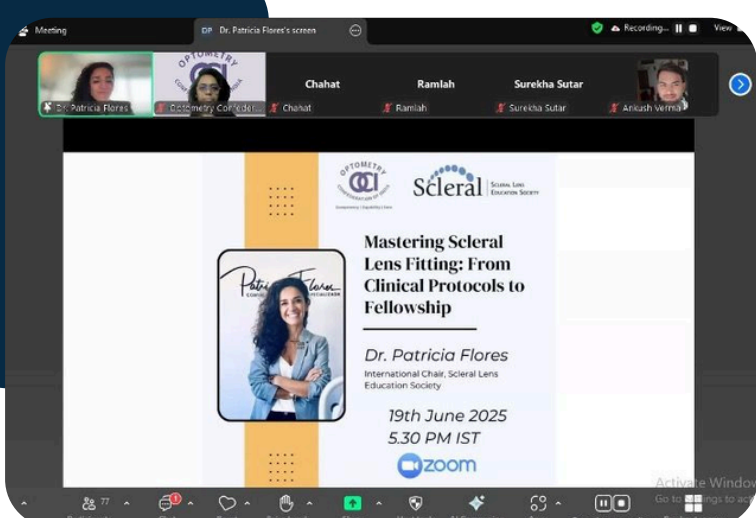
Meeting
DP Dr. Patricia Flores's screen
Recording...
View

Dr. Patricia Flores
Optometry Confeder...
Chahat
Chahat
Ramlah
Ramlah
Surekha Sutar
Surekha Sutar
Ankush Verma

OPTOMETRY
OCI
Scleral
Scleral Lens Education Society

Mastering Scleral Lens Fitting: From Clinical Protocols to Fellowship

Dr. Patricia Flores
International Chair, Scleral Lens Education Society

19th June 2025
5.30 PM IST

zoom

77
1

Activate Windows
Go to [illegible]